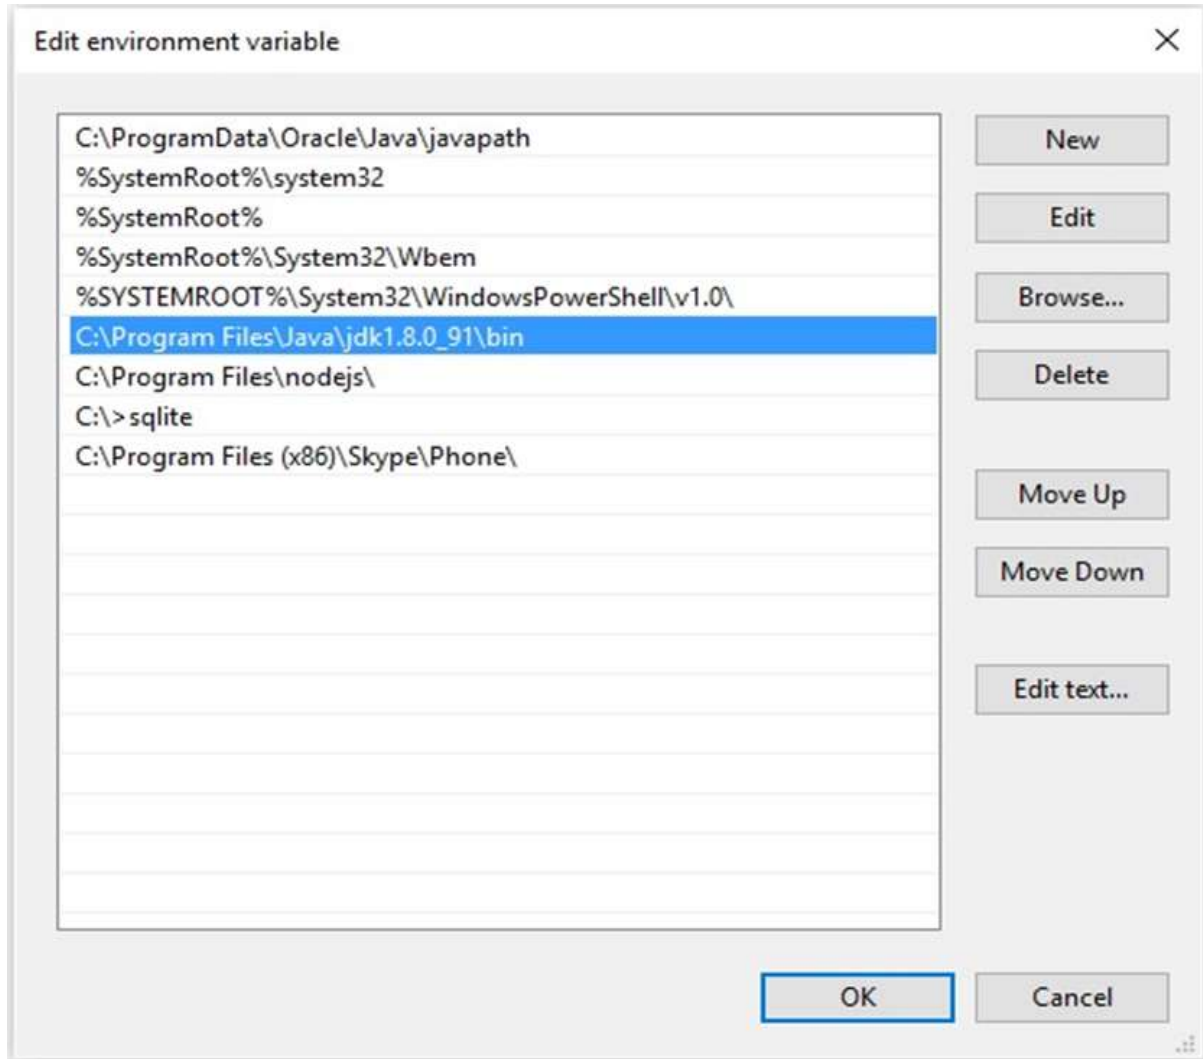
Edit environment variable

×

C:\ProgramData\Oracle\Java\javapath
%SystemRoot%\system32
%SystemRoot%
%SystemRoot%\System32\Wbem
%SYSTEMROOT%\System32\WindowsPowerShell\v1.0\
C:\Program Files\Java\jdk1.8.0_91\bin
C:\Program Files\nodejs\
C:\>sqlite
C:\Program Files (x86)\Skype\Phone\

New

Edit

Browse...

Delete

Move Up

Move Down

Edit text...

OK

Cancel